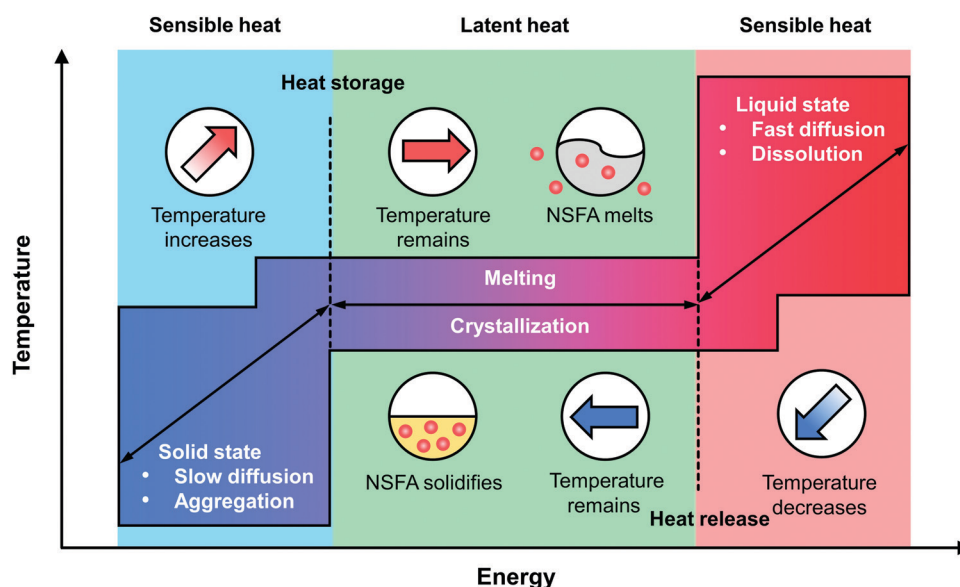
Sensible heat

Latent heat

Sensible heat

Heat storage

Temperature increases

Temperature remains

NSFA melts

Liquid state
• Fast diffusion
• Dissolution

Temperature

Melting

Crystallization

Solid state
• Slow diffusion
• Aggregation

NSFA solidifies

Temperature remains

Heat release

Temperature decreases

Energy